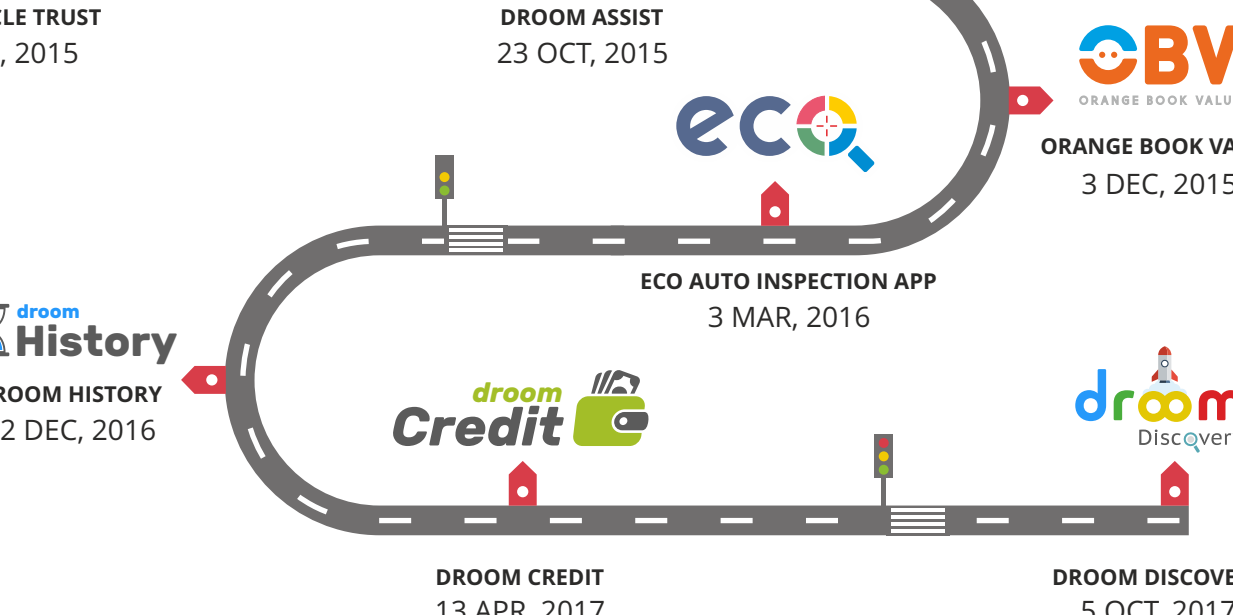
CLE TRUST
, 2015

DROOM ASSIST
23 OCT, 2015

eco

OBV
ORANGE BOOK VALU

ORANGE BOOK VA
3 DEC, 2015

ECO AUTO INSPECTION APP
3 MAR, 2016

droom
History

ROOM HISTORY
2 DEC, 2016

droom
Credit

droom
Discover

DROOM CREDIT
13 APR, 2017

DROOM DISCOVE
5 OCT, 2017